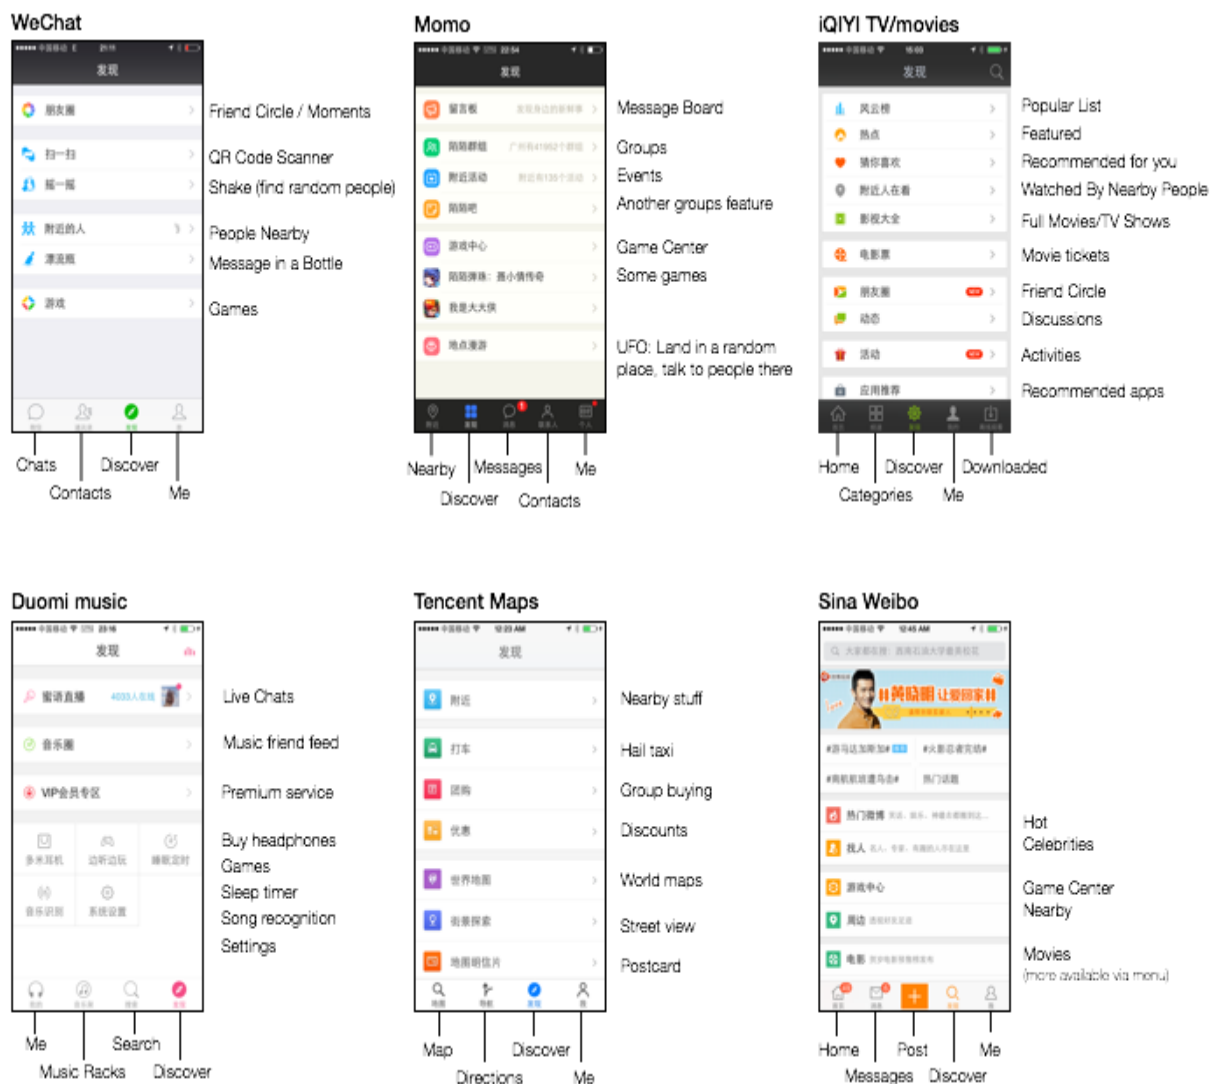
WeChat

发现

朋友圈
扫一扫
摇一摇
附近的人
漂流瓶
游戏

Friend Circle / Moments
QR Code Scanner
Shake (find random people)
People Nearby
Message in a Bottle
Games

Chats
Discover
Contacts
Me

Momo

发现

留言板
陌陌群组
附近活动
陌陌吧
游戏中心
陌陌弹珠：西小情传奇
我是大大侠
地点漫游

Message Board
Groups
Events
Another groups feature
Game Center
Some games
UFO: Land in a random place, talk to people there

Nearby
Messages
Me
Discover
Contacts

iQIYI TV/movies

发现

风云榜
热点
猜你喜欢
附近人在看
影视大全
电影票
朋友圈
动态
活动
应用推荐

Popular List
Featured
Recommended for you
Watched By Nearby People
Full Movies/TV Shows
Movie tickets
Friend Circle
Discussions
Activities
Recommended apps

Home
Discover
Downloaded
Categories
Me

Duomi music

发现

蜜语直播
音乐圈
VIP会员专区
多米耳机
边听边玩
睡眠定时
音乐识别
系统设置

Live Chats
Music friend feed
Premium service
Buy headphones
Games
Sleep timer
Song recognition
Settings

Me
Search
Discover
Music Racks

Tencent Maps

发现

附近
打车
团购
优惠
世界地图
街景探索
地图明信片

Nearby stuff
Hail taxi
Group buying
Discounts
World maps
Street view
Postcard

Map
Discover
Directions
Me

Sina Weibo

热门微博
找人
游戏中心
周边
电影

Hot
Celebrities
Game Center
Nearby
Movies
(more available via menu)

Home
Post
Me
Messages
Discover